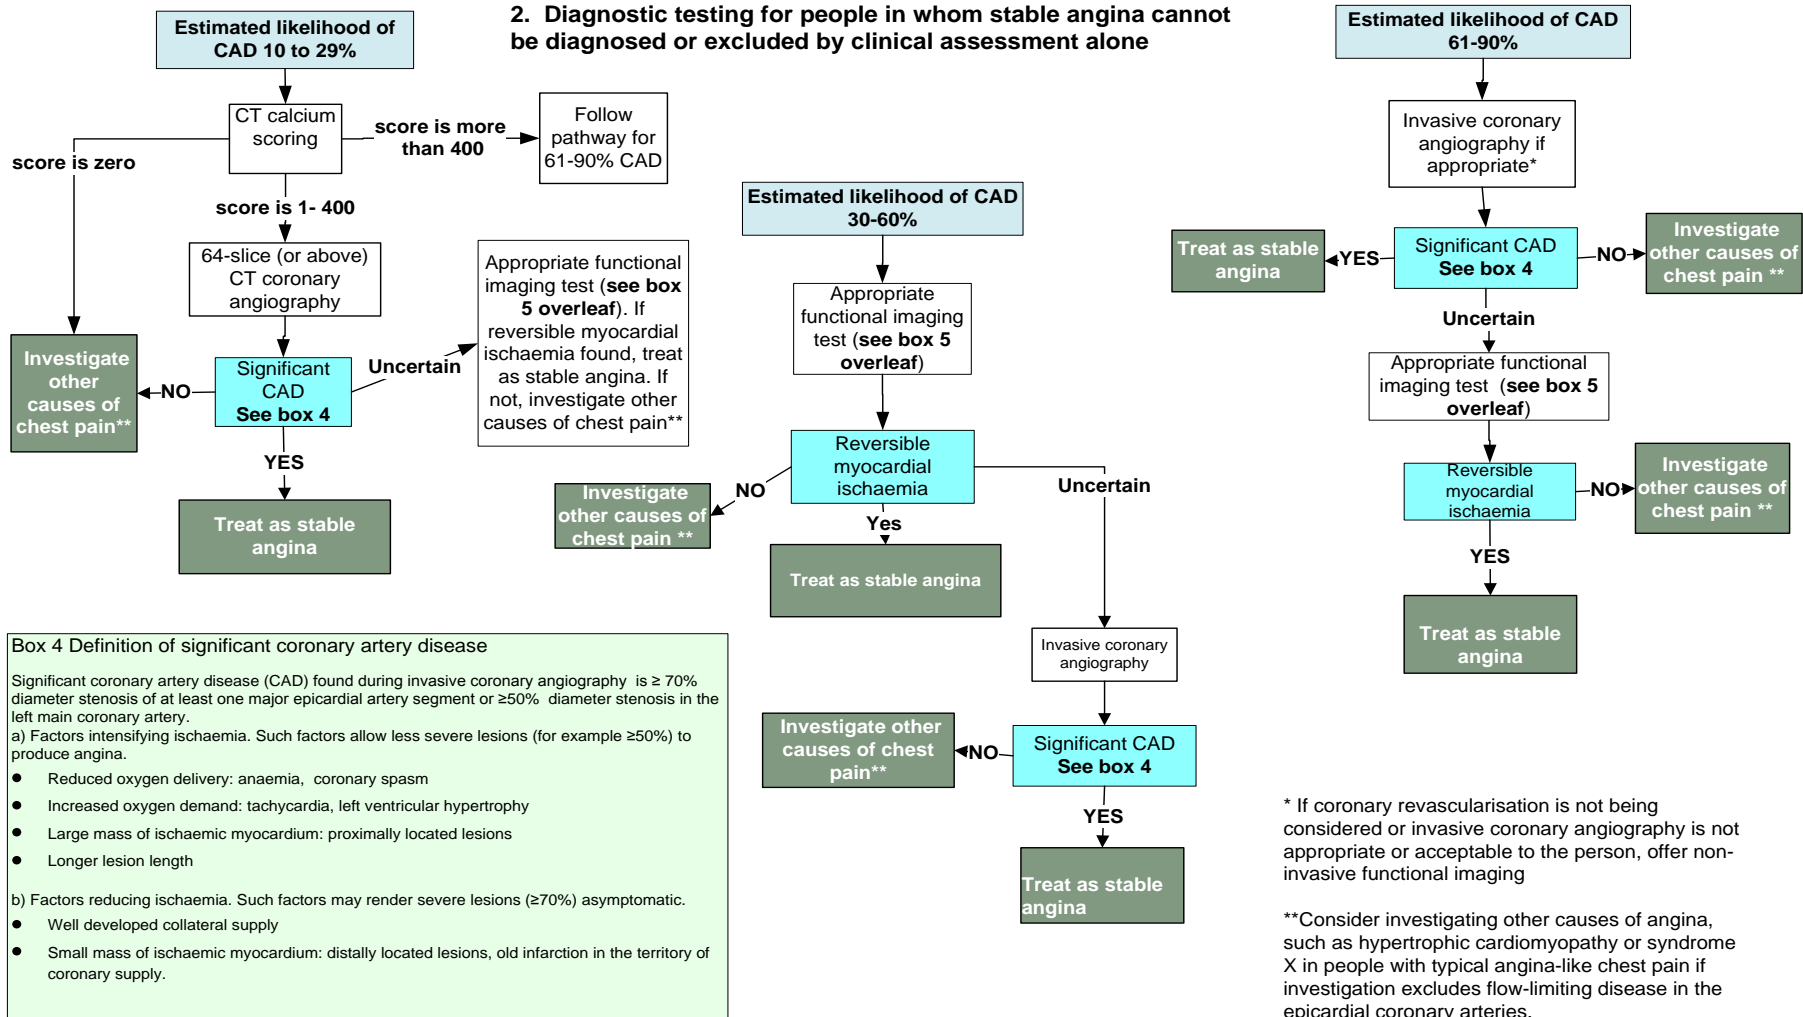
2. Diagnostic testing for people in whom stable angina cannot be diagnosed or excluded by clinical assessment alone

Estimated likelihood of CAD 10 to 29%

CT calcium scoring

score is zero

score is more than 400

Follow pathway for 61-90% CAD

score is 1- 400

64-slice (or above) CT coronary angiography

Significant CAD See box 4

NO

Investigate other causes of chest pain**

Uncertain

Appropriate functional imaging test (see box 5 overleaf). If reversible myocardial ischaemia found, treat as stable angina. If not, investigate other causes of chest pain**

YES

Treat as stable angina

Estimated likelihood of CAD 30-60%

Appropriate functional imaging test (see box 5 overleaf)

Reversible myocardial ischaemia

NO

Investigate other causes of chest pain **

Yes

Treat as stable angina

Uncertain

Invasive coronary angiography

Significant CAD See box 4

NO

Investigate other causes of chest pain**

YES

Treat as stable angina

Estimated likelihood of CAD 61-90%

Invasive coronary angiography if appropriate*

Significant CAD See box 4

YES

Treat as stable angina

NO

Investigate other causes of chest pain **

Uncertain

Appropriate functional imaging test (see box 5 overleaf)

Reversible myocardial ischaemia

NO

Investigate other causes of chest pain **

YES

Treat as stable angina

Box 4 Definition of significant coronary artery disease

Significant coronary artery disease (CAD) found during invasive coronary angiography is ≥ 70% diameter stenosis of at least one major epicardial artery segment or ≥50% diameter stenosis in the left main coronary artery.
a) Factors intensifying ischaemia. Such factors allow less severe lesions (for example ≥50%) to produce angina.
- Reduced oxygen delivery: anaemia, coronary spasm
- Increased oxygen demand: tachycardia, left ventricular hypertrophy
- Large mass of ischaemic myocardium: proximally located lesions
- Longer lesion length

b) Factors reducing ischaemia. Such factors may render severe lesions (≥70%) asymptomatic.
- Well developed collateral supply
- Small mass of ischaemic myocardium: distally located lesions, old infarction in the territory of coronary supply.

* If coronary revascularisation is not being considered or invasive coronary angiography is not appropriate or acceptable to the person, offer non-invasive functional imaging

**Consider investigating other causes of angina, such as hypertrophic cardiomyopathy or syndrome X in people with typical angina-like chest pain if investigation excludes flow-limiting disease in the epicardial coronary arteries.